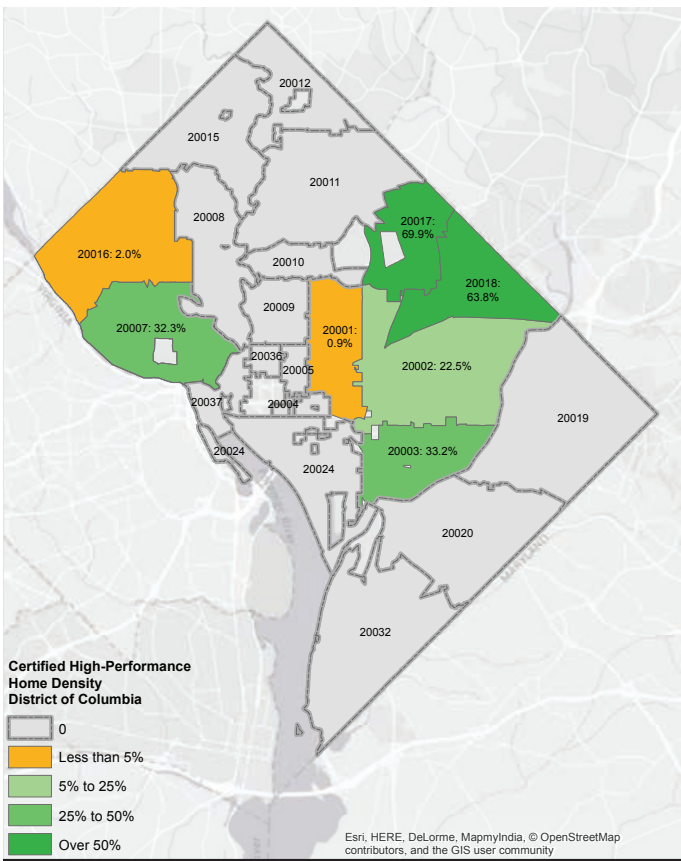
20012
20015
20011
20008
20017: 69.9%
20016: 2.0%
20010
20018: 63.8%
20009
20001: 0.9%
20007: 32.3%
20036
20005
20002: 22.5%
20037
20004
20019
20024
20024
20003: 33.2%
20020
20032
VIRGINIA
MARYLAND

Certified High-Performance Home Density District of Columbia
0
Less than 5%
5% to 25%
25% to 50%
Over 50%

Esri, HERE, DeLorme, MapmyIndia, © OpenStreetMap contributors, and the GIS user community